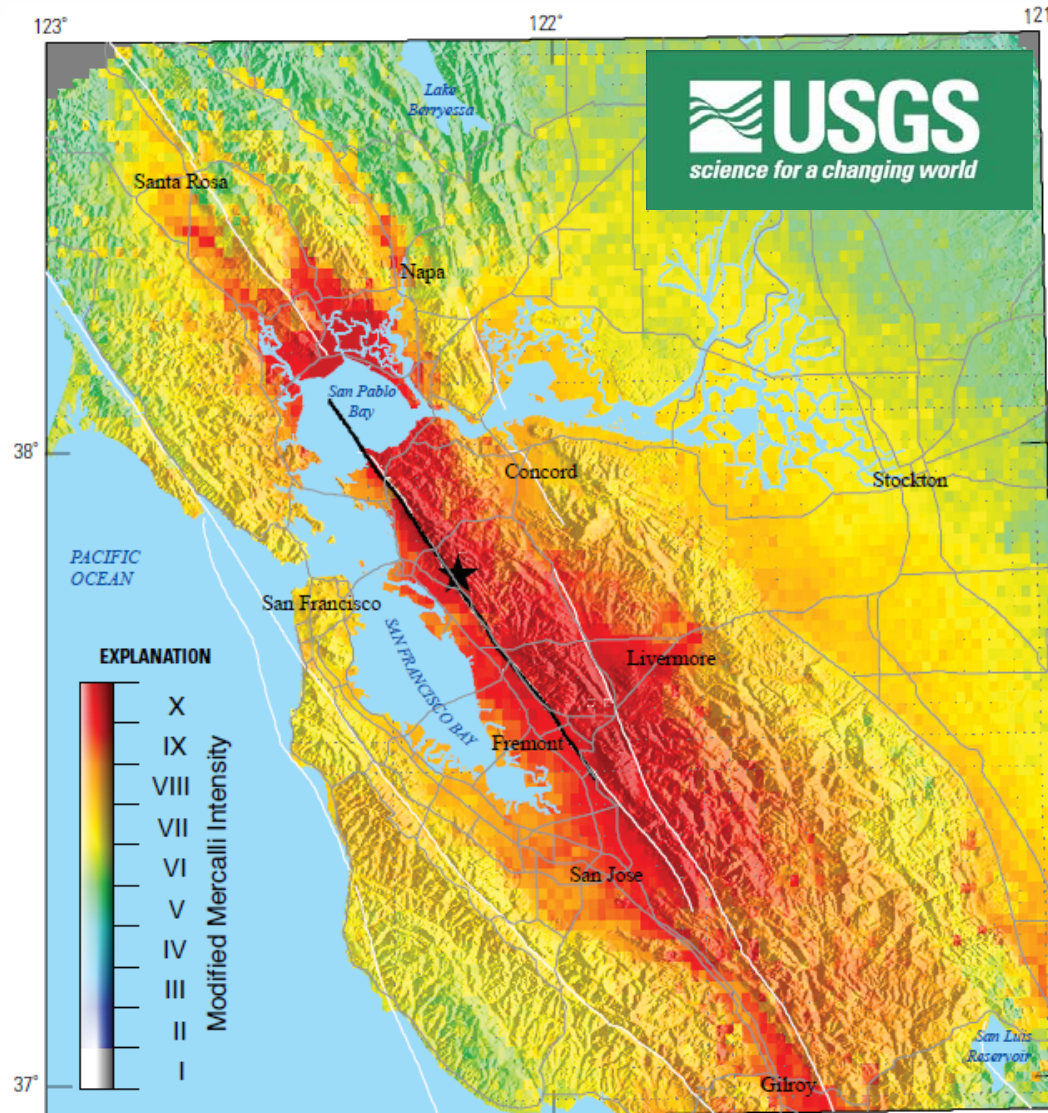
123°

122°

121°

USGS
science for a changing world

Lake Berryessa

Santa Rosa

Napa

San Pablo Bay

38°

Concord

Stockton

PACIFIC OCEAN

San Francisco

SAN FRANCISCO BAY

Livermore

Fremont

San Jose

San Luis Reservoir

Gilroy

37°

EXPLANATION

X
IX
VIII
VII
VI
V
IV
III
II
I

Modified Mercalli Intensity